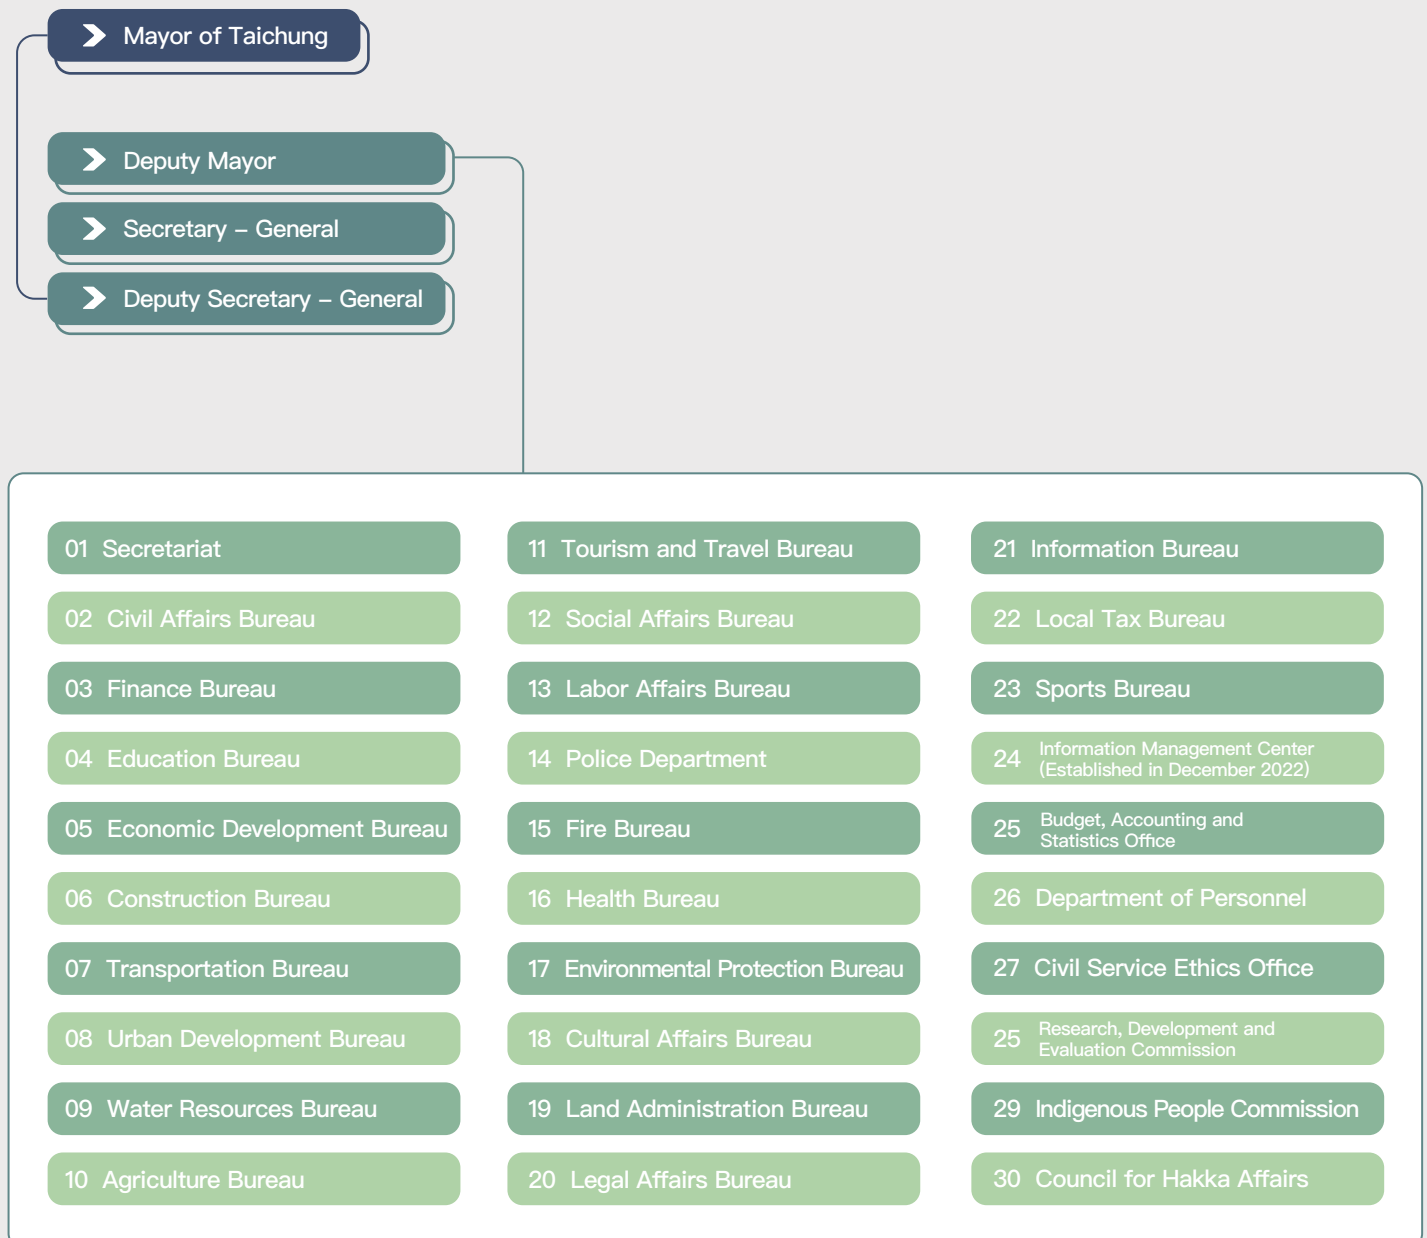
Mayor of Taichung

Deputy Mayor

Secretary – General

Deputy Secretary – General

01 Secretariat

02 Civil Affairs Bureau

03 Finance Bureau

04 Education Bureau

05 Economic Development Bureau

06 Construction Bureau

07 Transportation Bureau

08 Urban Development Bureau

09 Water Resources Bureau

10 Agriculture Bureau

11 Tourism and Travel Bureau

12 Social Affairs Bureau

13 Labor Affairs Bureau

14 Police Department

15 Fire Bureau

16 Health Bureau

17 Environmental Protection Bureau

18 Cultural Affairs Bureau

19 Land Administration Bureau

20 Legal Affairs Bureau

21 Information Bureau

22 Local Tax Bureau

23 Sports Bureau

24 Information Management Center (Established in December 2022)

25 Budget, Accounting and Statistics Office

26 Department of Personnel

27 Civil Service Ethics Office

25 Research, Development and Evaluation Commission

29 Indigenous People Commission

30 Council for Hakka Affairs